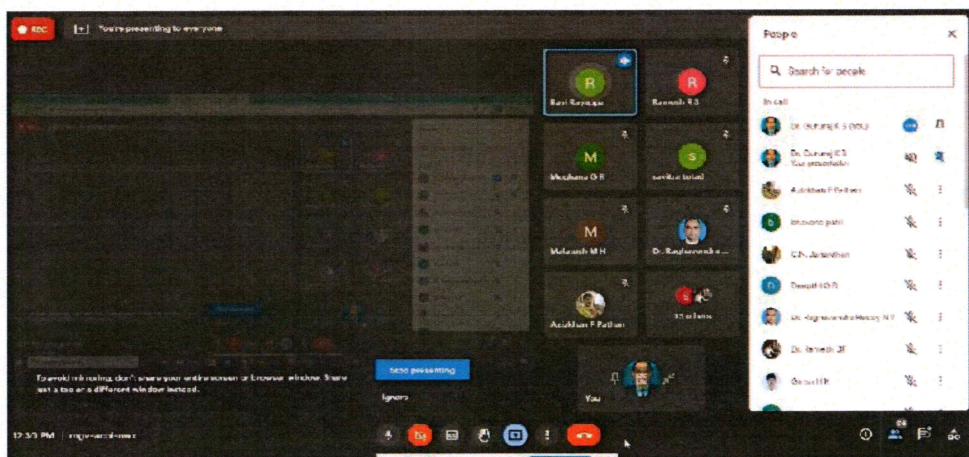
REC

You're presenting to everyone

R
Ravi Rayappa

R
Ramesh R B

M
Meghana G B

S
savitha bidari

M
Mahantesh M H

Dr. Raghavendra...

Ashikhan F Pathan

31 others

To avoid mirroring, don't share your entire screen or browser window. Share just a tab or a different window instead.

Stop presenting

Ignore

You

12:33 PM | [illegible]

People

Search for people

In call

Dr. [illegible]

Dr. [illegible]
Your presentation

Ashikhan F Pathan

bhavana patil

C.N. Jayanthan

Deepti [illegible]

Dr. Raghavendra Reddy N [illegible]

Dr. Ramesh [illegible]

Geetha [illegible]

34